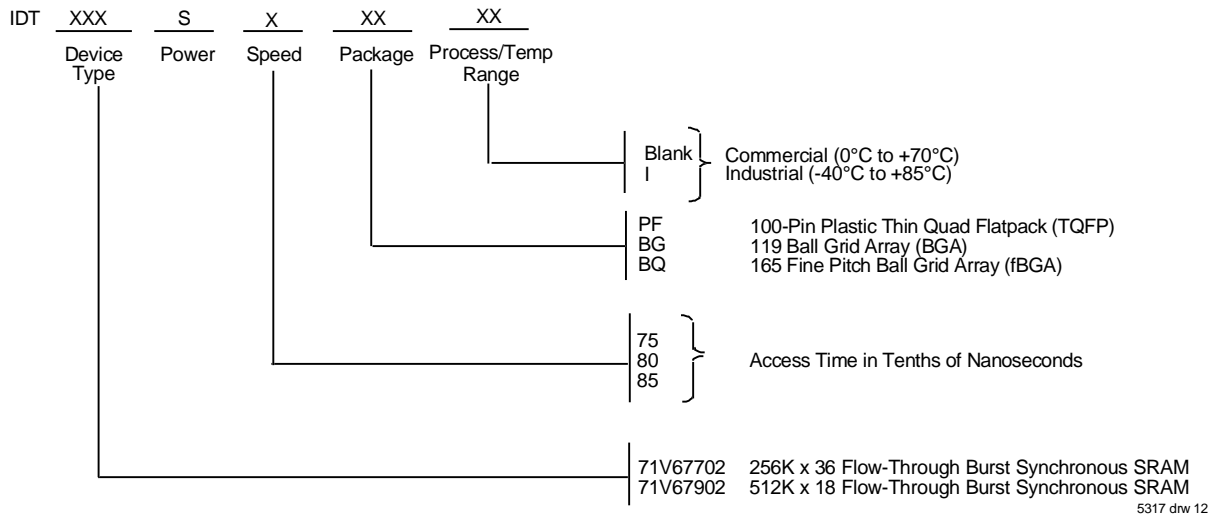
IDT XXX S X XX XX

Device Type

Power

Speed

Package

Process/Temp Range

Blank Commercial (0°C to +70°C)
I Industrial (-40°C to +85°C)

PF 100-Pin Plastic Thin Quad Flatpack (TQFP)
BG 119 Ball Grid Array (BGA)
BQ 165 Fine Pitch Ball Grid Array (fBGA)

75
80
85
Access Time in Tenths of Nanoseconds

71V67702 256K x 36 Flow-Through Burst Synchronous SRAM
71V67902 512K x 18 Flow-Through Burst Synchronous SRAM

5317 drw 12